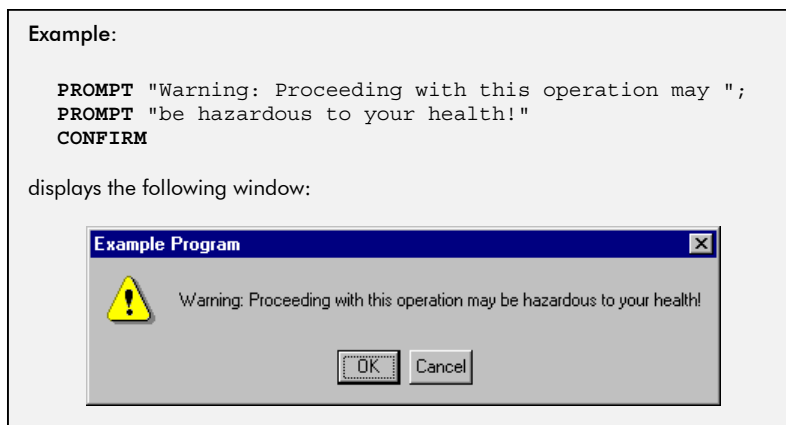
Example:

PROMPT "Warning: Proceeding with this operation may ";
PROMPT "be hazardous to your health!"
CONFIRM

displays the following window:

Example Program

Warning: Proceeding with this operation may be hazardous to your health!

OK Cancel